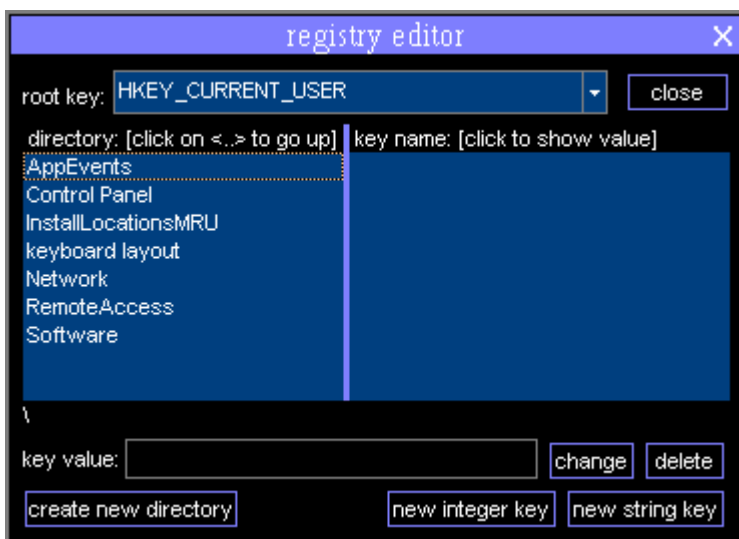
registry editor

root key: HKEY_CURRENT_USER

close

directory: [click on <..> to go up]

AppEvents
Control Panel
InstallLocationsMRU
keyboard layout
Network
RemoteAccess
Software

key name: [click to show value]

\

key value:

change

delete

create new directory

new integer key

new string key